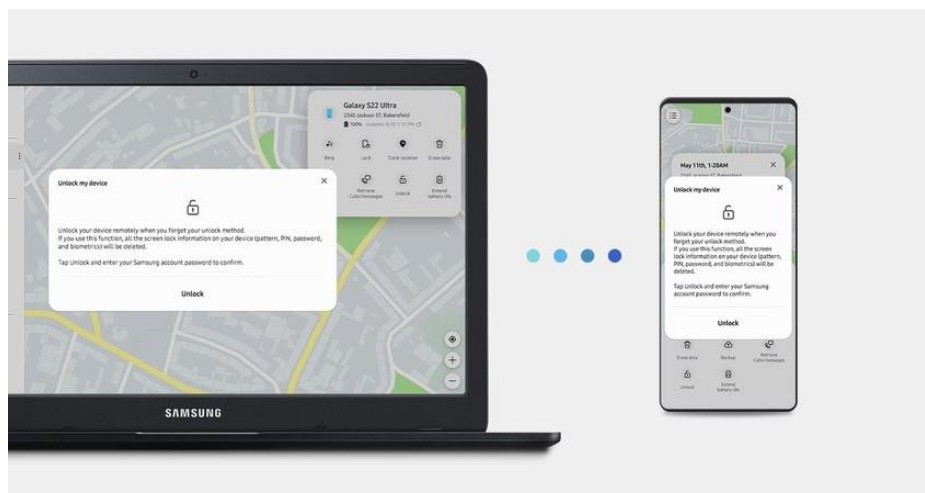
Galaxy S22 Ultra
2345 Jackson ST, Bakersfield
100% Updated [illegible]

Ring
Lock
Track location
Erase data
Retrieve Calls/messages
Unlock
Extend battery life

Unlock my device

Unlock your device remotely when you forget your unlock method.
If you use this function, all the screen lock information on your device (pattern, PIN, password, and biometrics) will be deleted.

Tap Unlock and enter your Samsung account password to confirm.

Unlock

SAMSUNG

May 11th, 1:20AM
2345 Jackson ST, Bakersfield

Unlock my device

Unlock your device remotely when you forget your unlock method.
If you use this function, all the screen lock information on your device (pattern, PIN, password, and biometrics) will be deleted.

Tap Unlock and enter your Samsung account password to confirm.

Unlock

Erase data
Backup
Retrieve Calls/messages
Unlock
Extend battery life